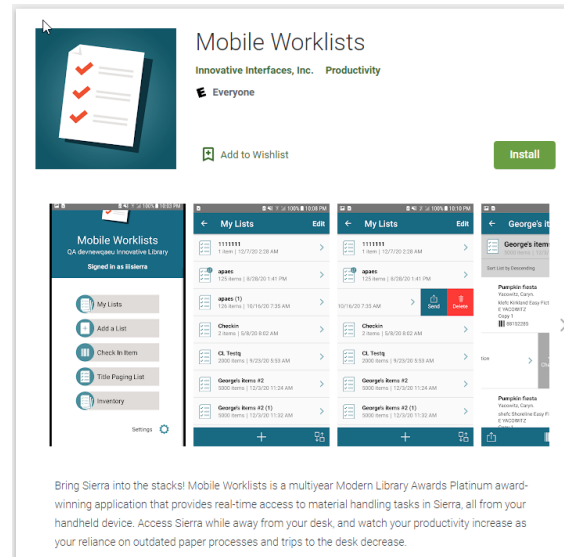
Mobile Worklists

Innovative Interfaces, Inc. Productivity

E Everyone

Add to Wishlist

Install

Mobile Worklists
QA devnewqaeu Innovative Library
Signed in as lisierra

My Lists
Add a List
Check In Item
Title Paging List
Inventory

Settings

My Lists Edit

1111111
1 items | 12/7/20 3:28 PM

apaes
125 items | 8/28/20 1:41 PM

apaes (1)
125 items | 10/16/20 7:35 AM

Checkin
2 items | 5/8/20 8:02 AM

CL Testq
2000 items | 9/23/20 5:53 AM

George's items #2
5000 items | 12/3/20 11:24 AM

George's items #2 (1)
5000 items | 12/3/20 11:32 AM

My Lists Edit

1111111
1 items | 12/7/20 3:28 PM

apaes
125 items | 8/28/20 1:41 PM

10/16/20 7:35 AM

Send Delete

Checkin
2 items | 5/8/20 8:02 AM

CL Testq
2000 items | 9/23/20 5:53 AM

George's items #2
5000 items | 12/3/20 11:24 AM

George's items #2 (1)
5000 items | 12/3/20 11:32 AM

George's it

George's item

Sort List by Descending

Pumpkin fiesta
Yacowitz, Caryn.
kids Kirkland Easy Fict
E YACOWITZ
Copy 1

Pumpkin fiesta
Yacowitz, Caryn.
shefc Shoreline Easy Fic
E YACOWITZ
Copy 1

Bring Sierra into the stacks! Mobile Worklists is a multiyear Modern Library Awards Platinum award-winning application that provides real-time access to material handling tasks in Sierra, all from your handheld device. Access Sierra while away from your desk, and watch your productivity increase as your reliance on outdated paper processes and trips to the desk decrease.